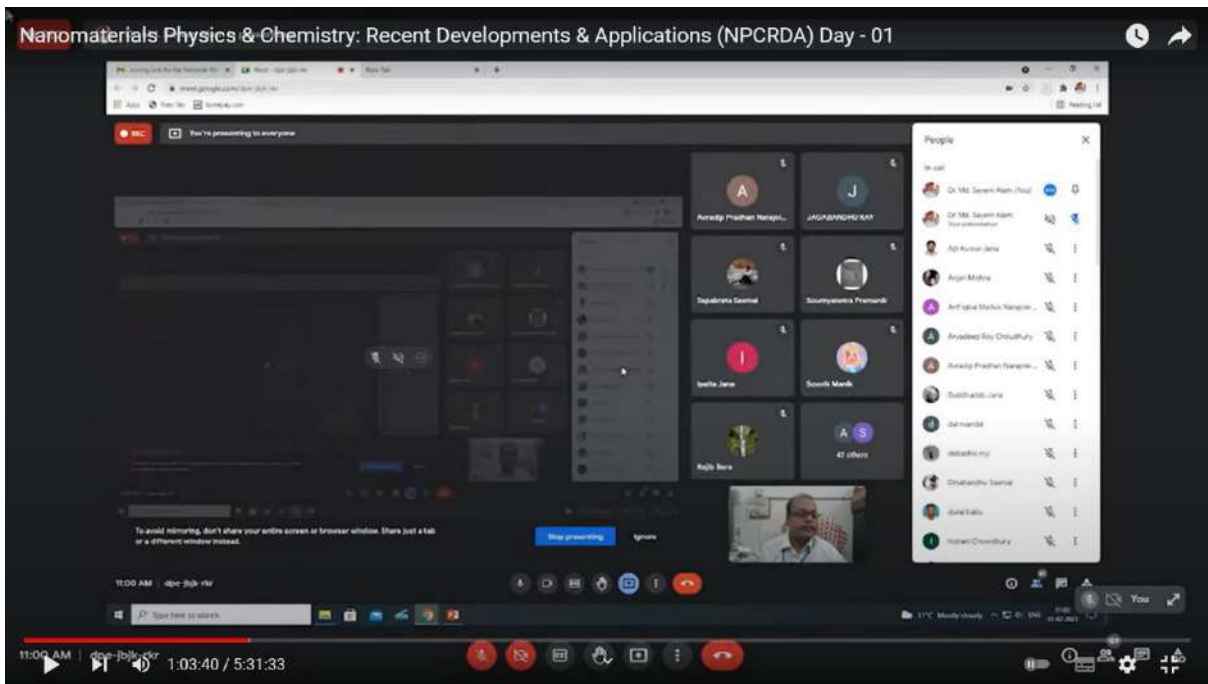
Nanomaterials Physics & Chemistry: Recent Developments & Applications (NPCRDA) Day - 01

meet.google.com/dpe-jbjk-rkr

REC

You're presenting to everyone

People

In call

Dr. Md. Sayem Alam (You)

Dr. Md. Sayem Alam

Your presentation

Ajit Kumar Jana

Arjun Mishra

Arif Iqbal Mallick Narajole ...

Aryadeep Roy Choudhury

Avradip Pradhan Narajole ...

Buddhadeb Jana

dal mandal

debadhu roy

Dinabandhu Seemal

Alokt Babu

Indrani Choudhury

Avradip Pradhan Narajol...

JAGABANDHU RAY

Tapabrata Seemal

Soumyabrata Pramanik

Ipsita Jana

Souvik Manik

Rajib Bera

42 others

To avoid mirroring, don't share your entire screen or browser window. Share just a tab or a different window instead.

Stop presenting

Ignore

11:00 AM | dpe-jbjk-rkr

You

Type here to search

31°C Mostly cloudy

11:00 AM | dpe-jbjk-rkr

1:03:40 / 5:31:33